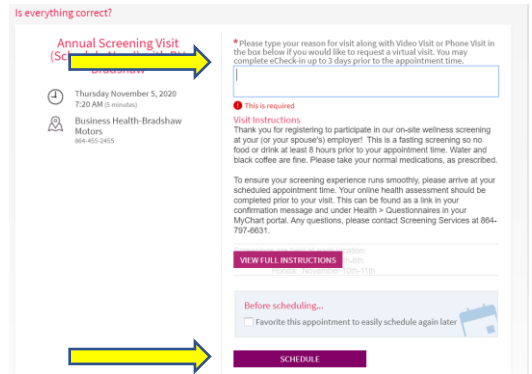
Is everything correct?

Annual Screening Visit (Sch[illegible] Bradshaw

Thursday November 5, 2020
7:20 AM (5 minutes)

Business Health-Bradshaw Motors
864-455-2455

*Please type your reason for visit along with Video Visit or Phone Visit in the box below if you would like to request a virtual visit. You may complete eCheck-in up to 3 days prior to the appointment time.

This is required

Visit Instructions
Thank you for registering to participate in our on-site wellness screening at your (or your spouse's) employer! This is a fasting screening so no food or drink at least 8 hours prior to your appointment time. Water and black coffee are fine. Please take your normal medications, as prescribed.

To ensure your screening experience runs smoothly, please arrive at your scheduled appointment time. Your online health assessment should be completed prior to your visit. This can be found as a link in your MyChart portal. Any questions, please contact Screening Services at 864-797-6631.

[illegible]
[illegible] 6th
Honda: November 10th-11th

VIEW FULL INSTRUCTIONS

Before scheduling...
Favorite this appointment to easily schedule again later

SCHEDULE